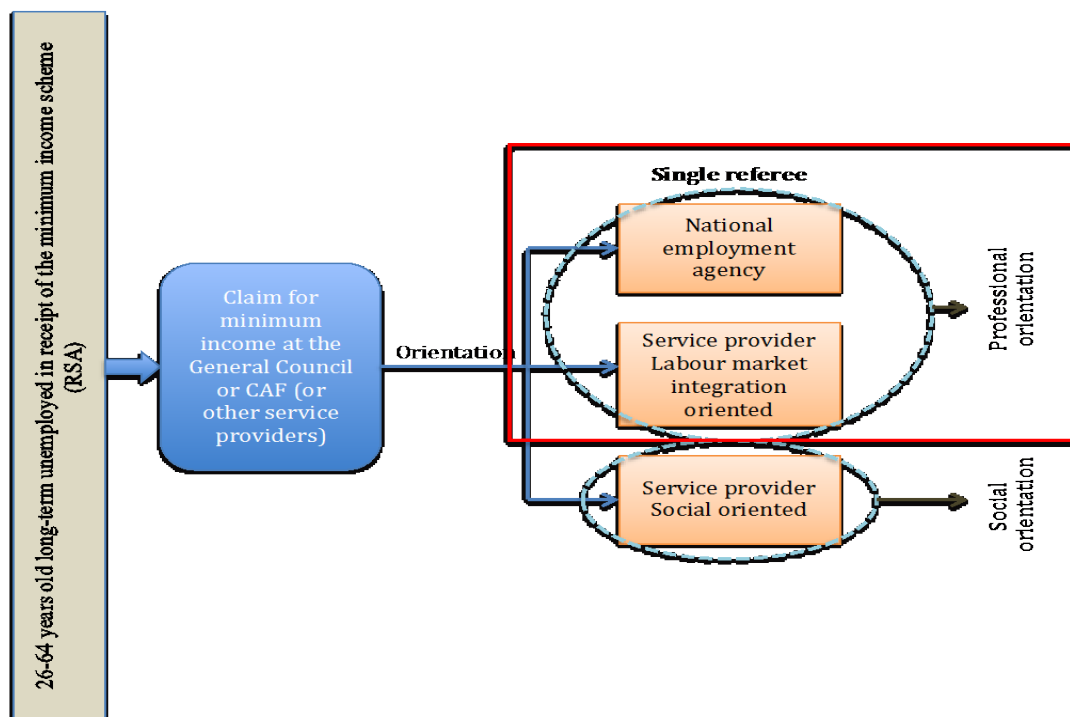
26-64 years old long-term unemployed in receipt of the minimum income scheme (RSA)

Claim for minimum income at the General Council or CAF (or other service providers)

Orientation

Single referee

National employment agency

Service provider Labour market integration oriented

Professional orientation

Service provider Social oriented

Social orientation